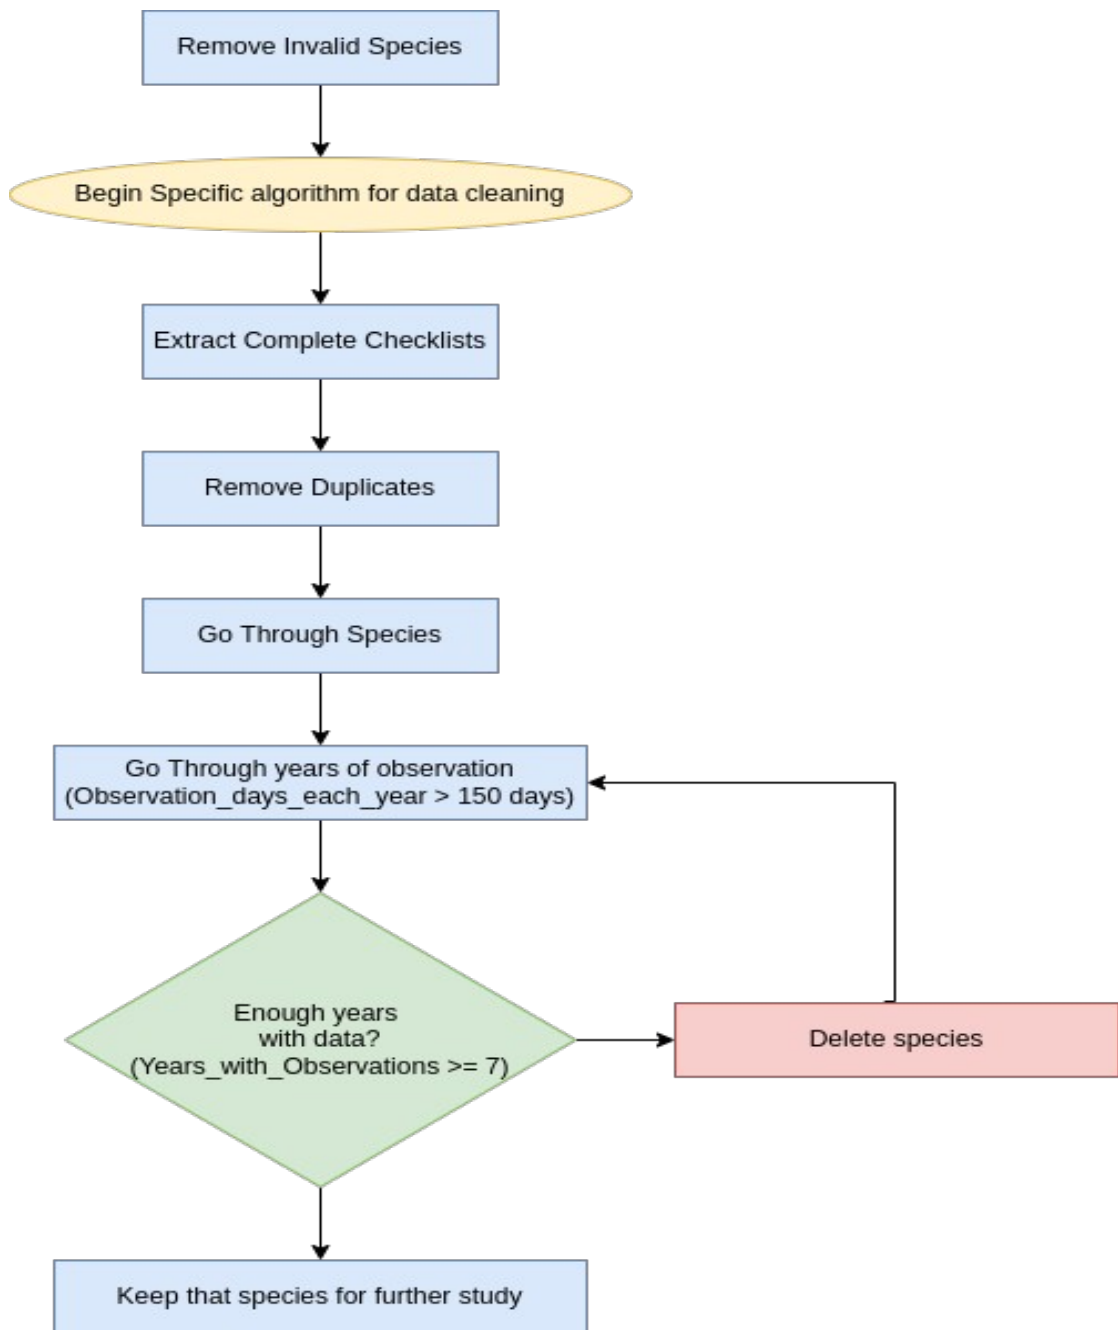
Remove Invalid Species

Begin Specific algorithm for data cleaning

Extract Complete Checklists

Remove Duplicates

Go Through Species

Go Through years of observation (Observation_days_each_year > 150 days)

Enough years with data? (Years_with_Observations >= 7)

Delete species

Keep that species for further study